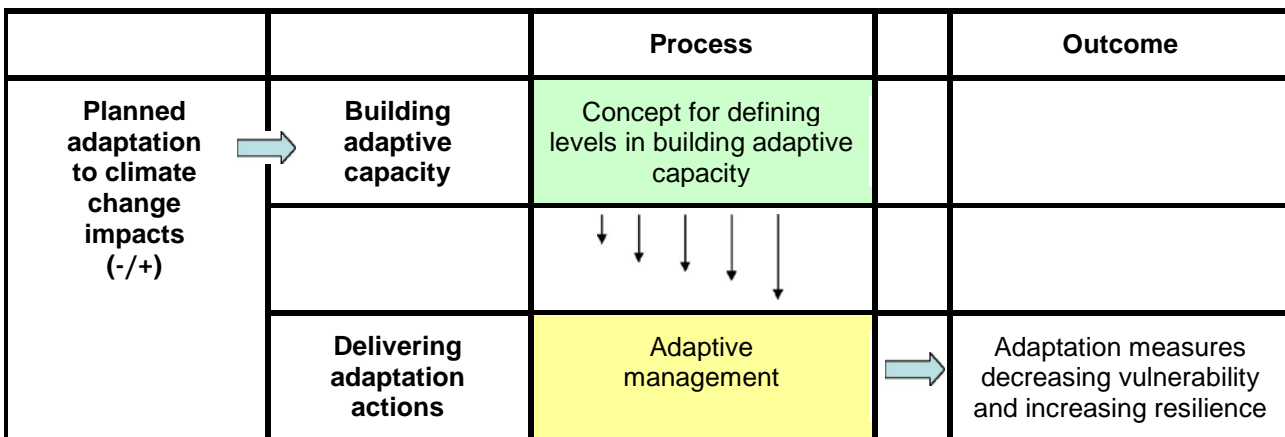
| | | Process | | Outcome |
|---|---|---|---|---|
| Planned adaptation to climate change impacts (-/+) | Building adaptive capacity | Concept for defining levels in building adaptive capacity | | |
| | | | | |
| | Delivering adaptation actions | Adaptive management | | Adaptation measures decreasing vulnerability and increasing resilience |